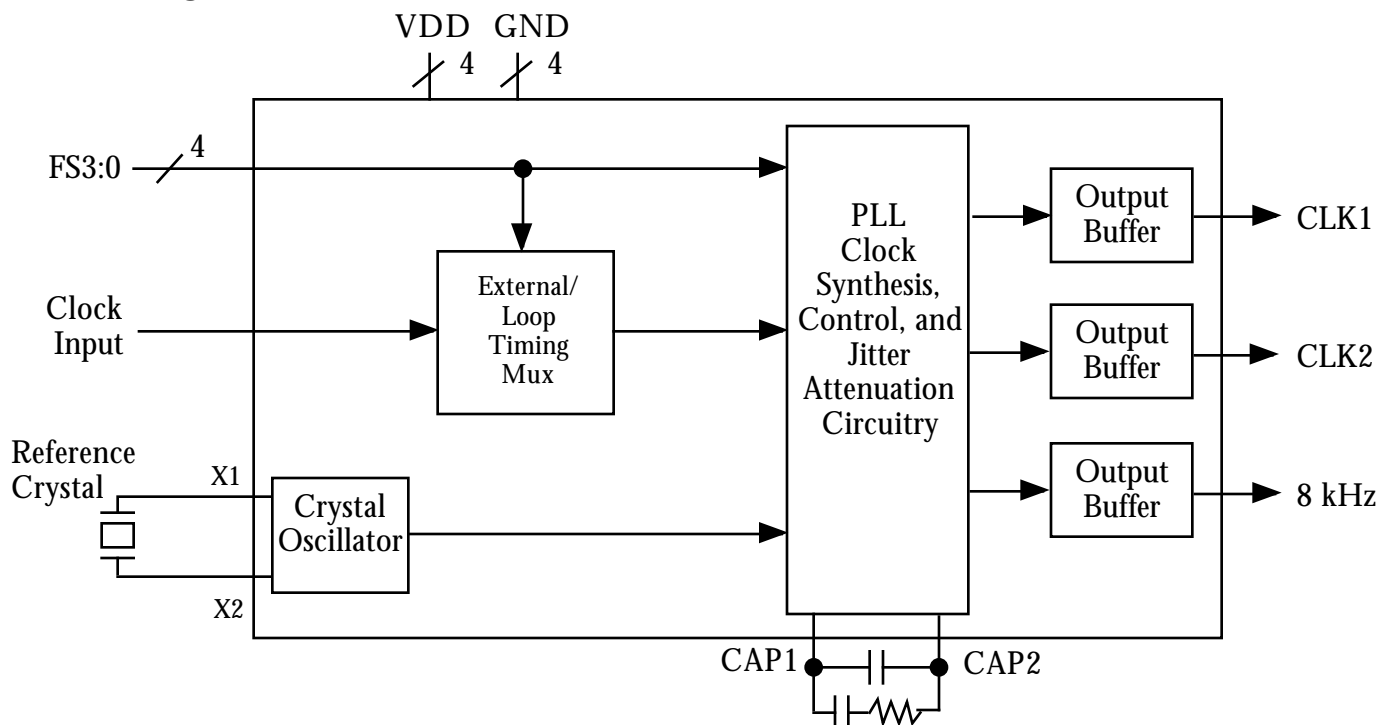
VDD GND

4 4

FS3:0 4

Clock Input

External/ Loop Timing Mux

Reference Crystal

X1

X2

Crystal Oscillator

PLL Clock Synthesis, Control, and Jitter Attenuation Circuitry

Output Buffer

CLK1

Output Buffer

CLK2

Output Buffer

8 kHz

CAP1

CAP2